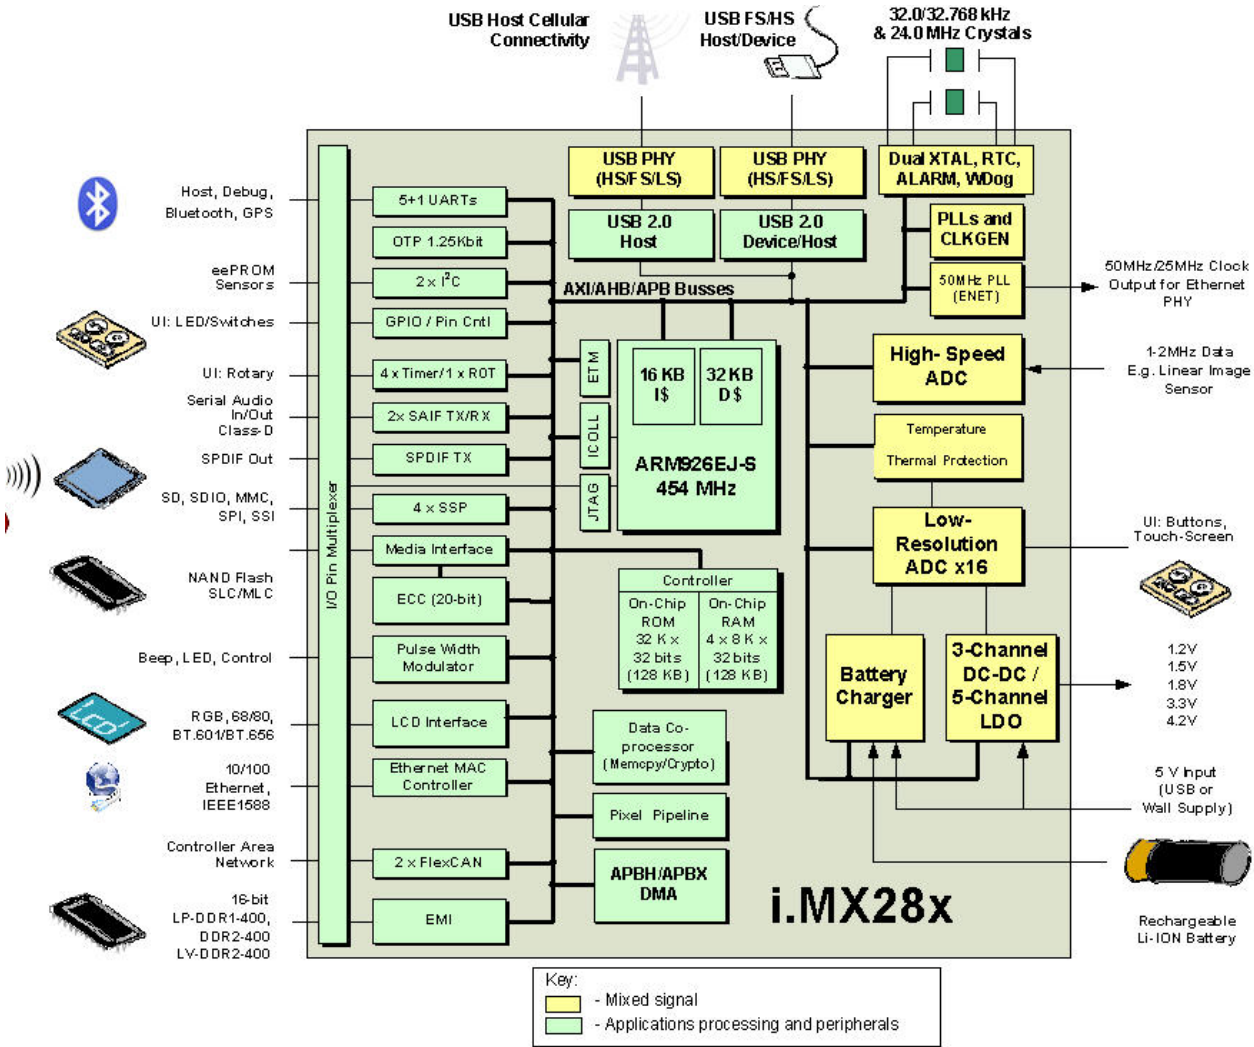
USB Host Cellular Connectivity

USB FS/HS Host/Device

32.0/32.768 kHz & 24.0 MHz Crystals

USB PHY (HS/FS/LS)

USB PHY (HS/FS/LS)

Dual XTAL, RTC, ALARM, WDog

USB 2.0 Host

USB 2.0 Device/Host

PLLs and CLKGEN

50MHz PLL (ENET)

50MHz/25MHz Clock Output for Ethernet PHY

AXI/AHB/APB Busses

Host, Debug, Bluetooth, GPS

5+1 UARTs

OTP 1.25Kbit

eePROM Sensors

2 x I$^2$C

UI: LED/Switches

GPIO / Pin Cntl

UI: Rotary

4 x Timer/1 x ROT

Serial Audio In/Out Class-D

2x SAIF TX/RX

SPDIF Out

SPDIF TX

SD, SDIO, MMC, SPI, SSI

4 x SSP

NAND Flash SLC/MLC

Media Interface

ECC (20-bit)

Beep, LED, Control

Pulse Width Modulator

RGB, 68/80, BT.601/BT.656

LCD Interface

10/100 Ethernet, IEEE1588

Ethernet MAC Controller

Controller Area Network

2 x FlexCAN

16-bit LP-DDR1-400, DDR2-400 LV-DDR2-400

EMI

I/O Pin Multiplexer

ETM

ICOLL

JTAG

16 KB I$

32 KB D$

ARM926EJ-S 454 MHz

Controller

On-Chip ROM 32 K x 32 bits (128 KB)

On-Chip RAM 4 x 8 K x 32 bits (128 KB)

Data Co-processor (Memcpy/Crypto)

Pixel Pipeline

APBH/APBX DMA

High-Speed ADC

1-2MHz Data E.g. Linear Image Sensor

Temperature

Thermal Protection

Low-Resolution ADC x16

UI: Buttons, Touch-Screen

Battery Charger

3-Channel DC-DC / 5-Channel LDO

1.2V
1.5V
1.8V
3.3V
4.2V

5 V Input (USB or Wall Supply)

Rechargeable Li-ION Battery

i.MX28x

Key:
- Mixed signal
- Applications processing and peripherals